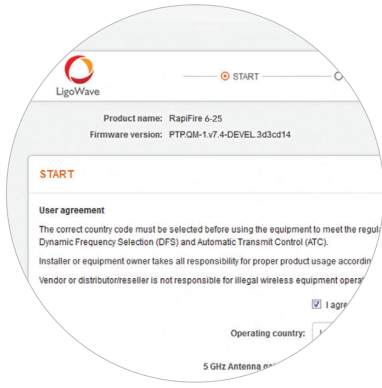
LigoWave

START

Product name: RapiFire 6-25

Firmware version: PTP.QM-1.v7.4-DEVEL.3d3cd14

START

User agreement

The correct country code must be selected before using the equipment to meet the regul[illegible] Dynamic Frequency Selection (DFS) and Automatic Transmit Control (ATC).

Installer or equipment owner takes all responsibility for proper product usage accordin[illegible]

Vendor or distributor/reseller is not responsible for illegal wireless equipment opera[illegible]

I agre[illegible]

Operating country:

5 GHz Antenna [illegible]